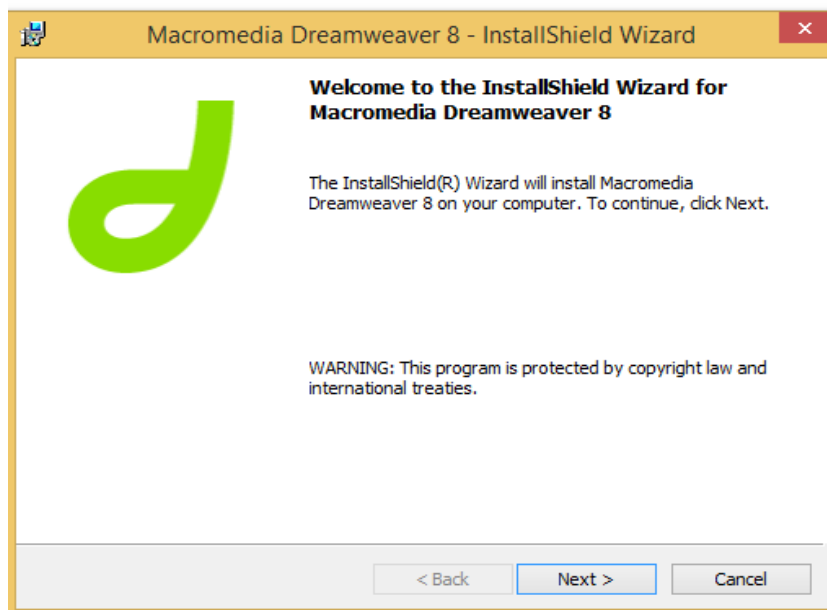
Macromedia Dreamweaver 8 - InstallShield Wizard

Welcome to the InstallShield Wizard for Macromedia Dreamweaver 8

The InstallShield(R) Wizard will install Macromedia Dreamweaver 8 on your computer. To continue, click Next.

WARNING: This program is protected by copyright law and international treaties.

< Back
Next >
Cancel